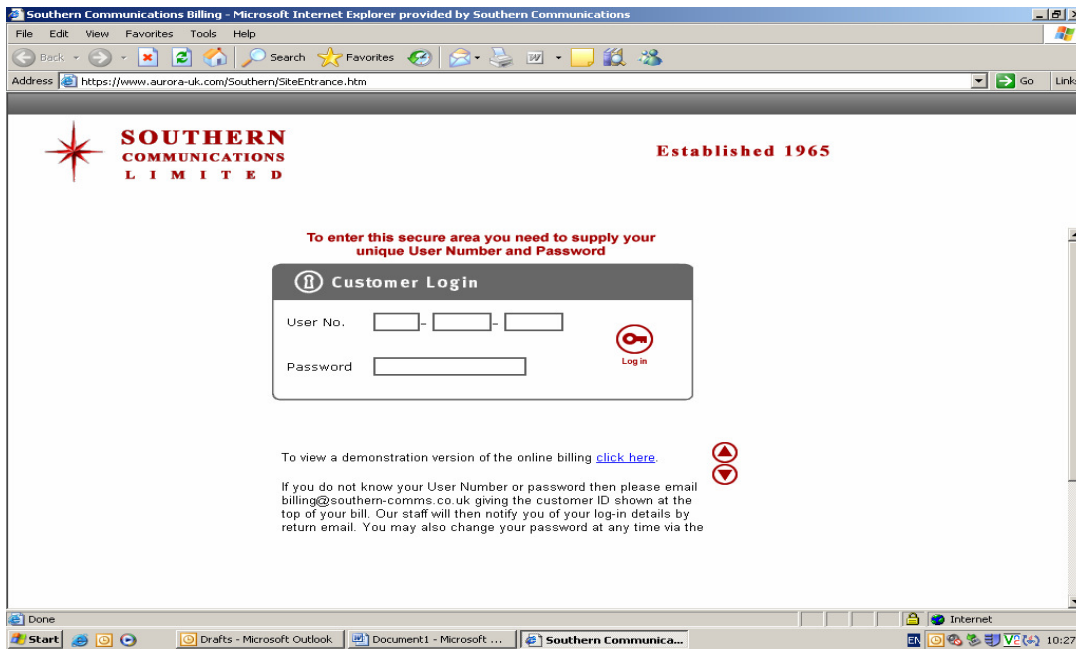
Southern Communications Billing - Microsoft Internet Explorer provided by Southern Communications

File Edit View Favorites Tools Help

Back Search Favorites

Address https://www.aurora-uk.com/Southern/SiteEntrance.htm Go Links

SOUTHERN
COMMUNICATIONS
LIMITED

Established 1965

To enter this secure area you need to supply your unique User Number and Password

Customer Login

User No. - -

Password

Log in

To view a demonstration version of the online billing click here.

If you do not know your User Number or password then please email billing@southern-comms.co.uk giving the customer ID shown at the top of your bill. Our staff will then notify you of your log-in details by return email. You may also change your password at any time via the

Done

Internet

Start Drafts - Microsoft Outlook Document1 - Microsoft ... Southern Communica...

EN 10:27